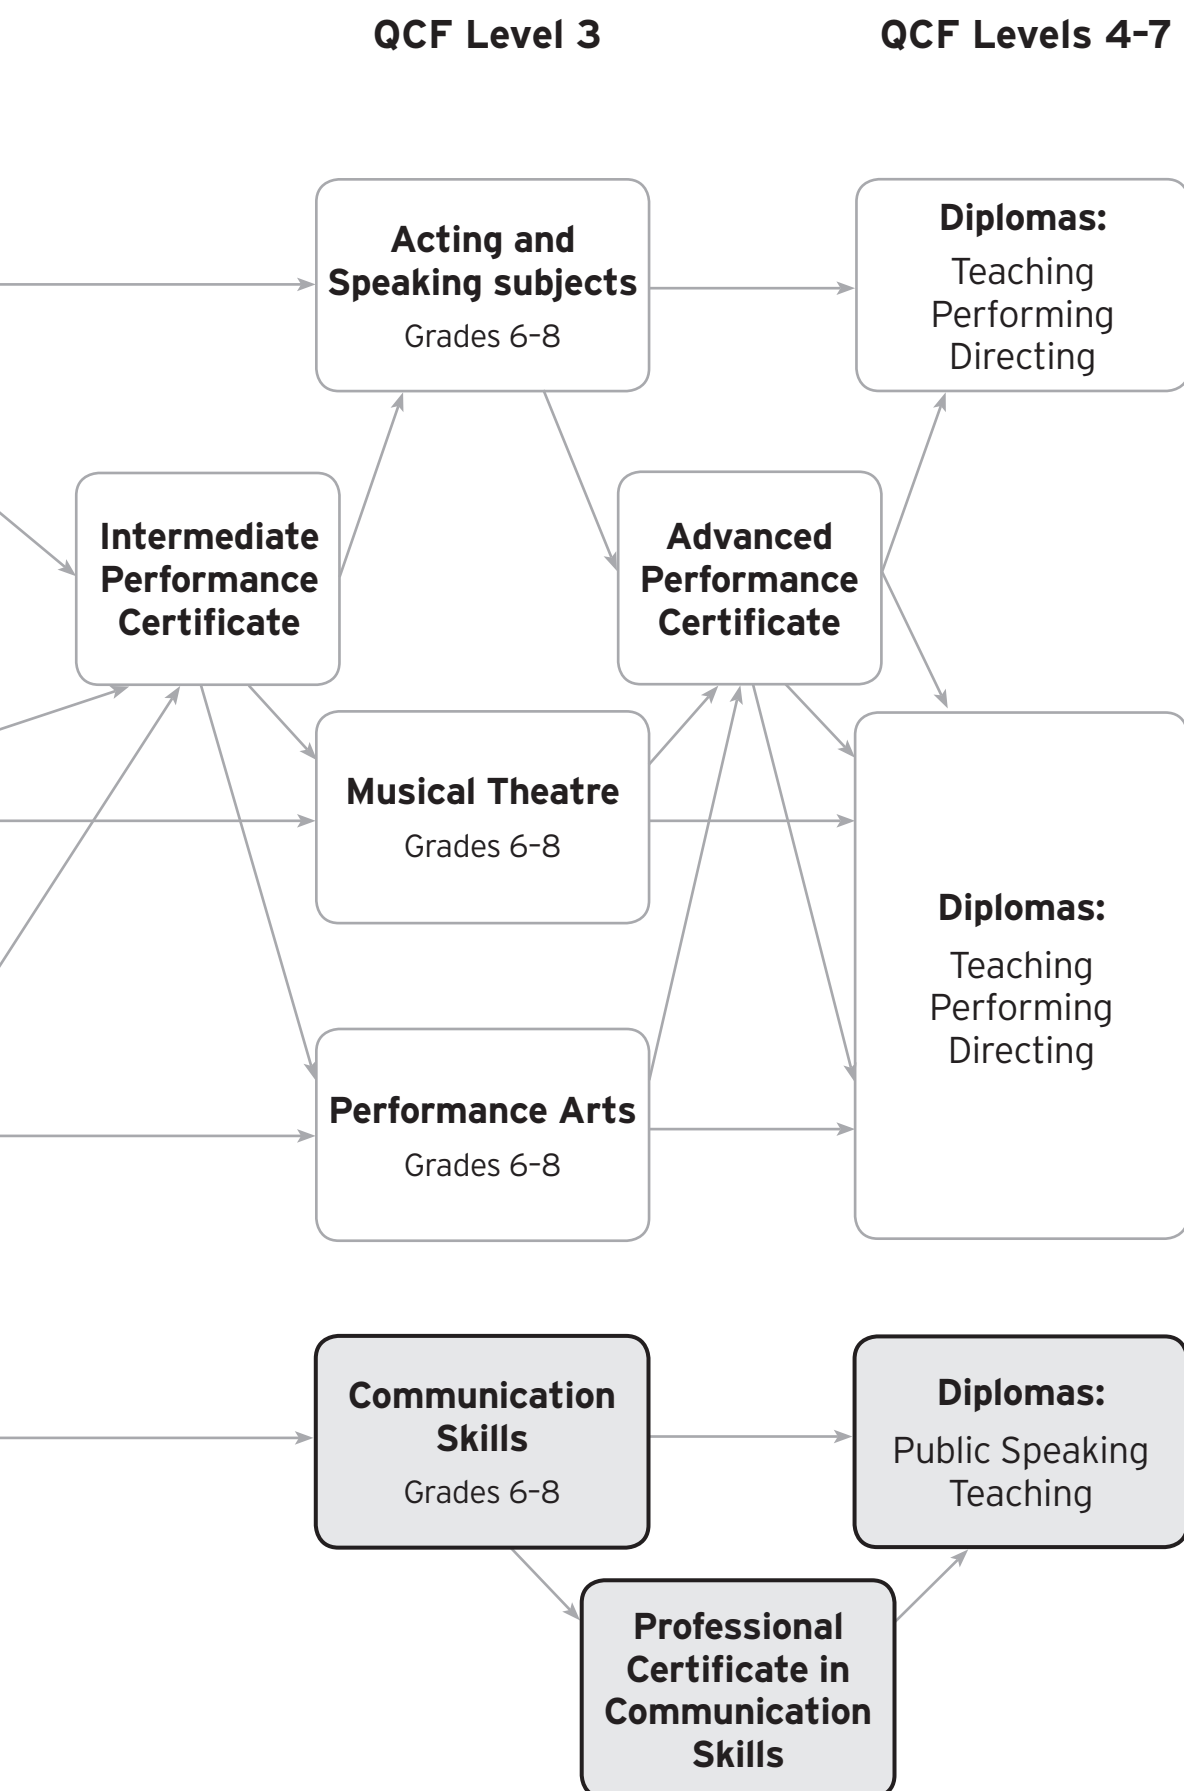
QCF Level 3

QCF Levels 4–7

Acting and Speaking subjects
Grades 6–8

Diplomas:
Teaching
Performing
Directing

Intermediate Performance Certificate

Advanced Performance Certificate

Musical Theatre
Grades 6–8

Diplomas:
Teaching
Performing
Directing

Performance Arts
Grades 6–8

Communication Skills
Grades 6–8

Diplomas:
Public Speaking
Teaching

Professional Certificate in Communication Skills